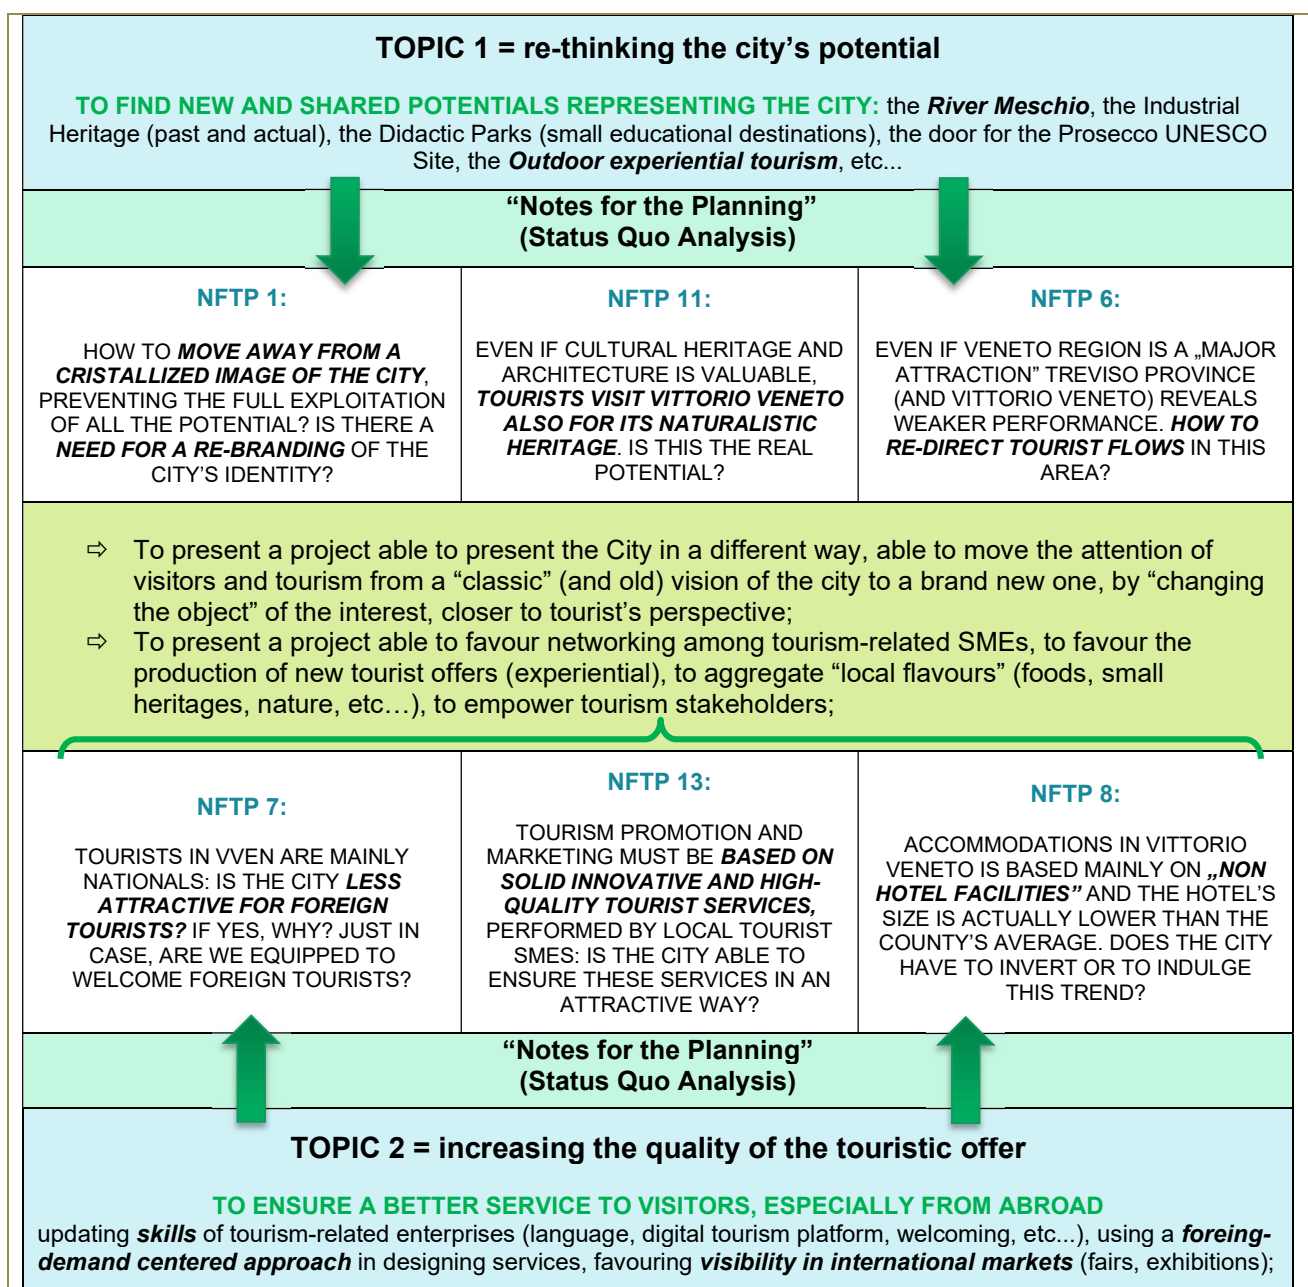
TOPIC 1 = re-thinking the city's potential

TO FIND NEW AND SHARED POTENTIALS REPRESENTING THE CITY: the River Meschio, the Industrial Heritage (past and actual), the Didactic Parks (small educational destinations), the door for the Prosecco UNESCO Site, the Outdoor experiential tourism, etc...

"Notes for the Planning"
(Status Quo Analysis)

| NFTP 1: | NFTP 11: | NFTP 6: |
|---|---|---|
| HOW TO MOVE AWAY FROM A CRISTALLIZED IMAGE OF THE CITY, PREVENTING THE FULL EXPLOITATION OF ALL THE POTENTIAL? IS THERE A NEED FOR A RE-BRANDING OF THE CITY'S IDENTITY? | EVEN IF CULTURAL HERITAGE AND ARCHITECTURE IS VALUABLE, TOURISTS VISIT VITTORIO VENETO ALSO FOR ITS NATURALISTIC HERITAGE. IS THIS THE REAL POTENTIAL? | EVEN IF VENETO REGION IS A „MAJOR ATTRACTION" TREVISO PROVINCE (AND VITTORIO VENETO) REVEALS WEAKER PERFORMANCE. HOW TO RE-DIRECT TOURIST FLOWS IN THIS AREA? |

⇨ To present a project able to present the City in a different way, able to move the attention of visitors and tourism from a "classic" (and old) vision of the city to a brand new one, by "changing the object" of the interest, closer to tourist's perspective;
⇨ To present a project able to favour networking among tourism-related SMEs, to favour the production of new tourist offers (experiential), to aggregate "local flavours" (foods, small heritages, nature, etc…), to empower tourism stakeholders;

| NFTP 7: | NFTP 13: | NFTP 8: |
|---|---|---|
| TOURISTS IN VVEN ARE MAINLY NATIONALS: IS THE CITY LESS ATTRACTIVE FOR FOREIGN TOURISTS? IF YES, WHY? JUST IN CASE, ARE WE EQUIPPED TO WELCOME FOREIGN TOURISTS? | TOURISM PROMOTION AND MARKETING MUST BE BASED ON SOLID INNOVATIVE AND HIGH-QUALITY TOURIST SERVICES, PERFORMED BY LOCAL TOURIST SMES: IS THE CITY ABLE TO ENSURE THESE SERVICES IN AN ATTRACTIVE WAY? | ACCOMMODATIONS IN VITTORIO VENETO IS BASED MAINLY ON „NON HOTEL FACILITIES" AND THE HOTEL'S SIZE IS ACTUALLY LOWER THAN THE COUNTY'S AVERAGE. DOES THE CITY HAVE TO INVERT OR TO INDULGE THIS TREND? |

"Notes for the Planning"
(Status Quo Analysis)

TOPIC 2 = increasing the quality of the touristic offer

TO ENSURE A BETTER SERVICE TO VISITORS, ESPECIALLY FROM ABROAD
updating skills of tourism-related enterprises (language, digital tourism platform, welcoming, etc...), using a foreing-demand centered approach in designing services, favouring visibility in international markets (fairs, exhibitions);